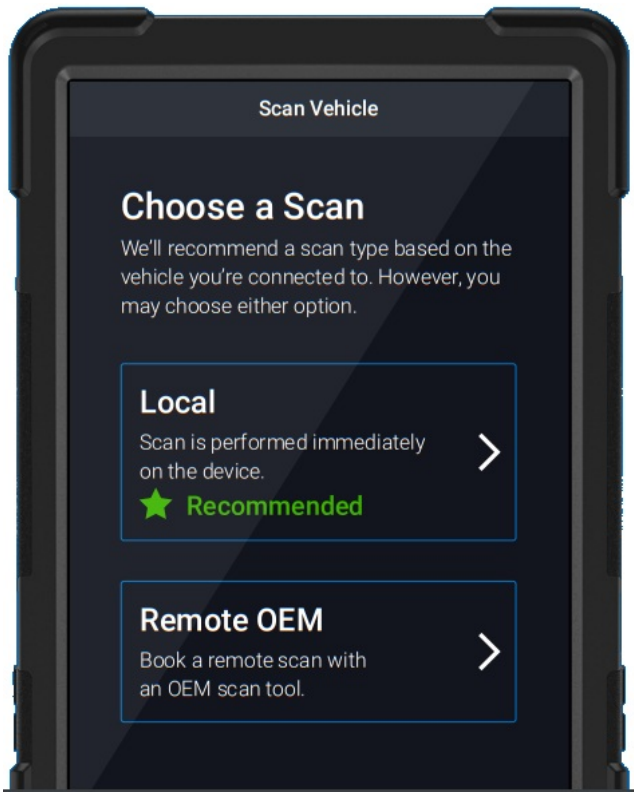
Scan Vehicle

Choose a Scan

We'll recommend a scan type based on the vehicle you're connected to. However, you may choose either option.

Local

Scan is performed immediately on the device.

Recommended

Remote OEM

Book a remote scan with an OEM scan tool.